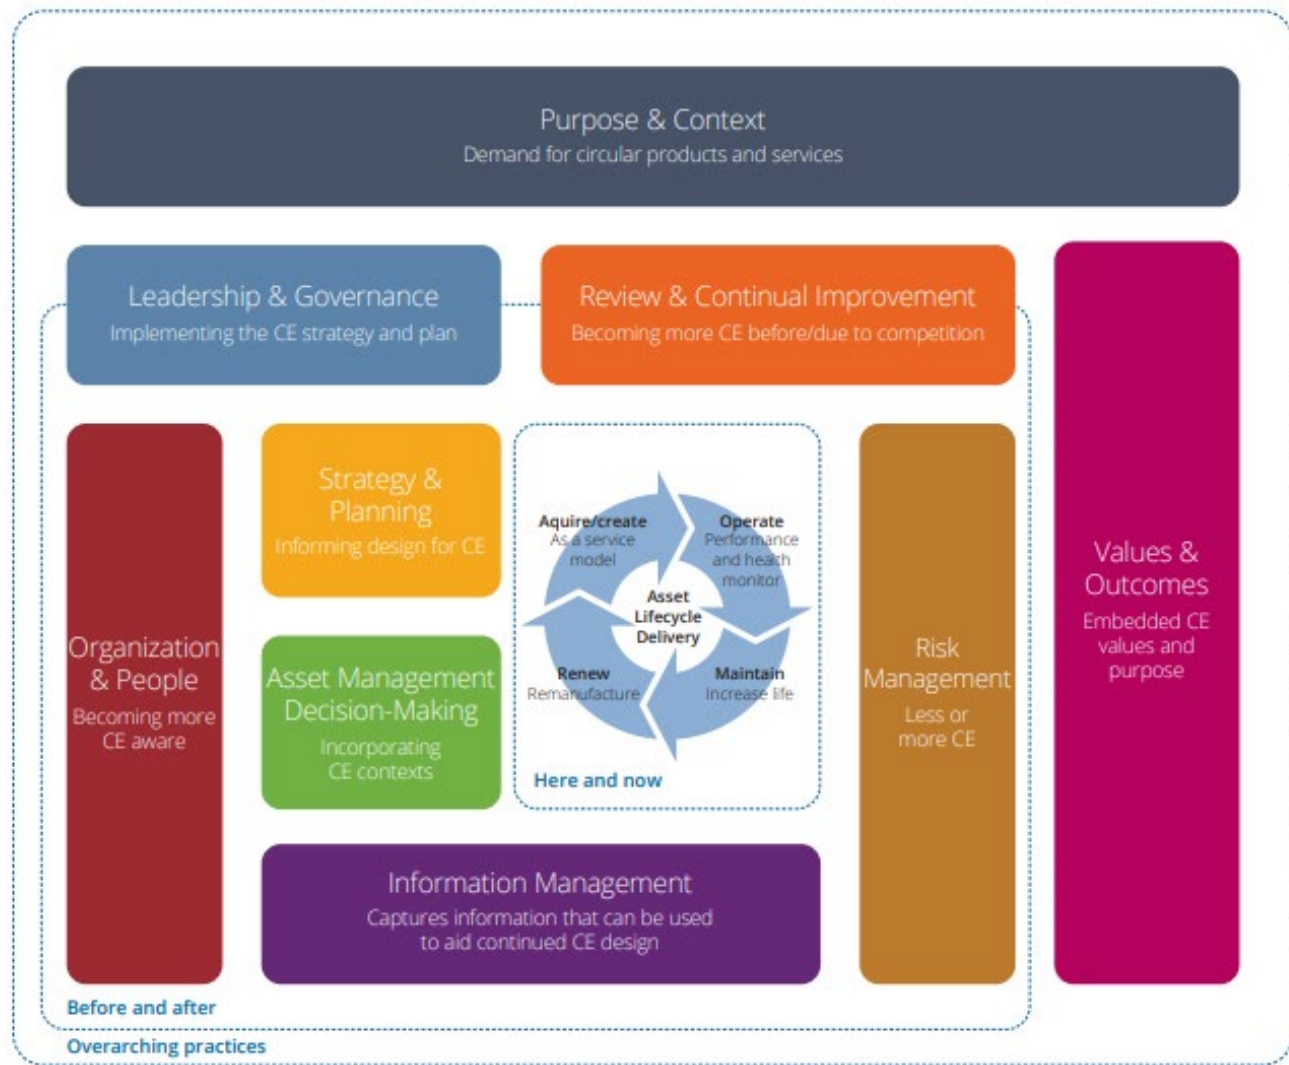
Purpose & Context
Demand for circular products and services

Leadership & Governance
Implementing the CE strategy and plan

Review & Continual Improvement
Becoming more CE before/due to competition

Values & Outcomes
Embedded CE values and purpose

Organization & People
Becoming more CE aware

Strategy & Planning
Informing design for CE

Asset Management Decision-Making
Incorporating CE contexts

Aquire/create
As a service model

Operate
Performance and health monitor

Asset Lifecycle Delivery

Renew
Remanufacture

Maintain
Increase life

Here and now

Risk Management
Less or more CE

Information Management
Captures information that can be used to aid continued CE design

Before and after

Overarching practices